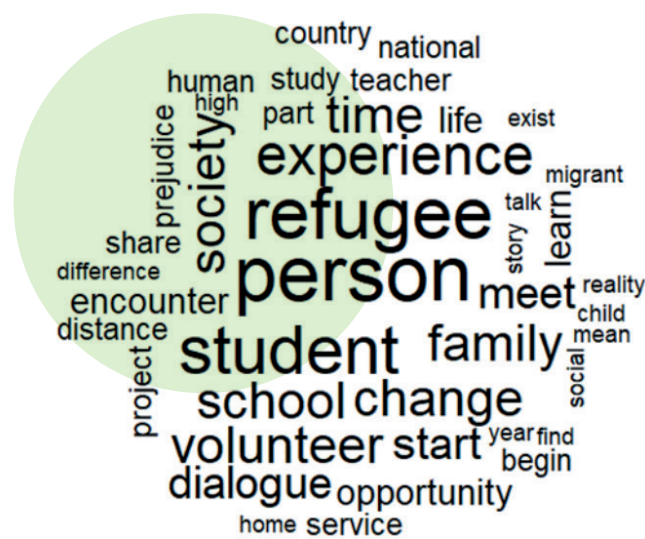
country
national
human
study
teacher
high
part
time
life
exist
prejudice
society
experience
migrant
refugee
talk
share
learn
story
difference
person
reality
encounter
meet
child
distance
mean
student
family
project
social
school
change
volunteer
start
year
find
begin
dialogue
opportunity
home
service